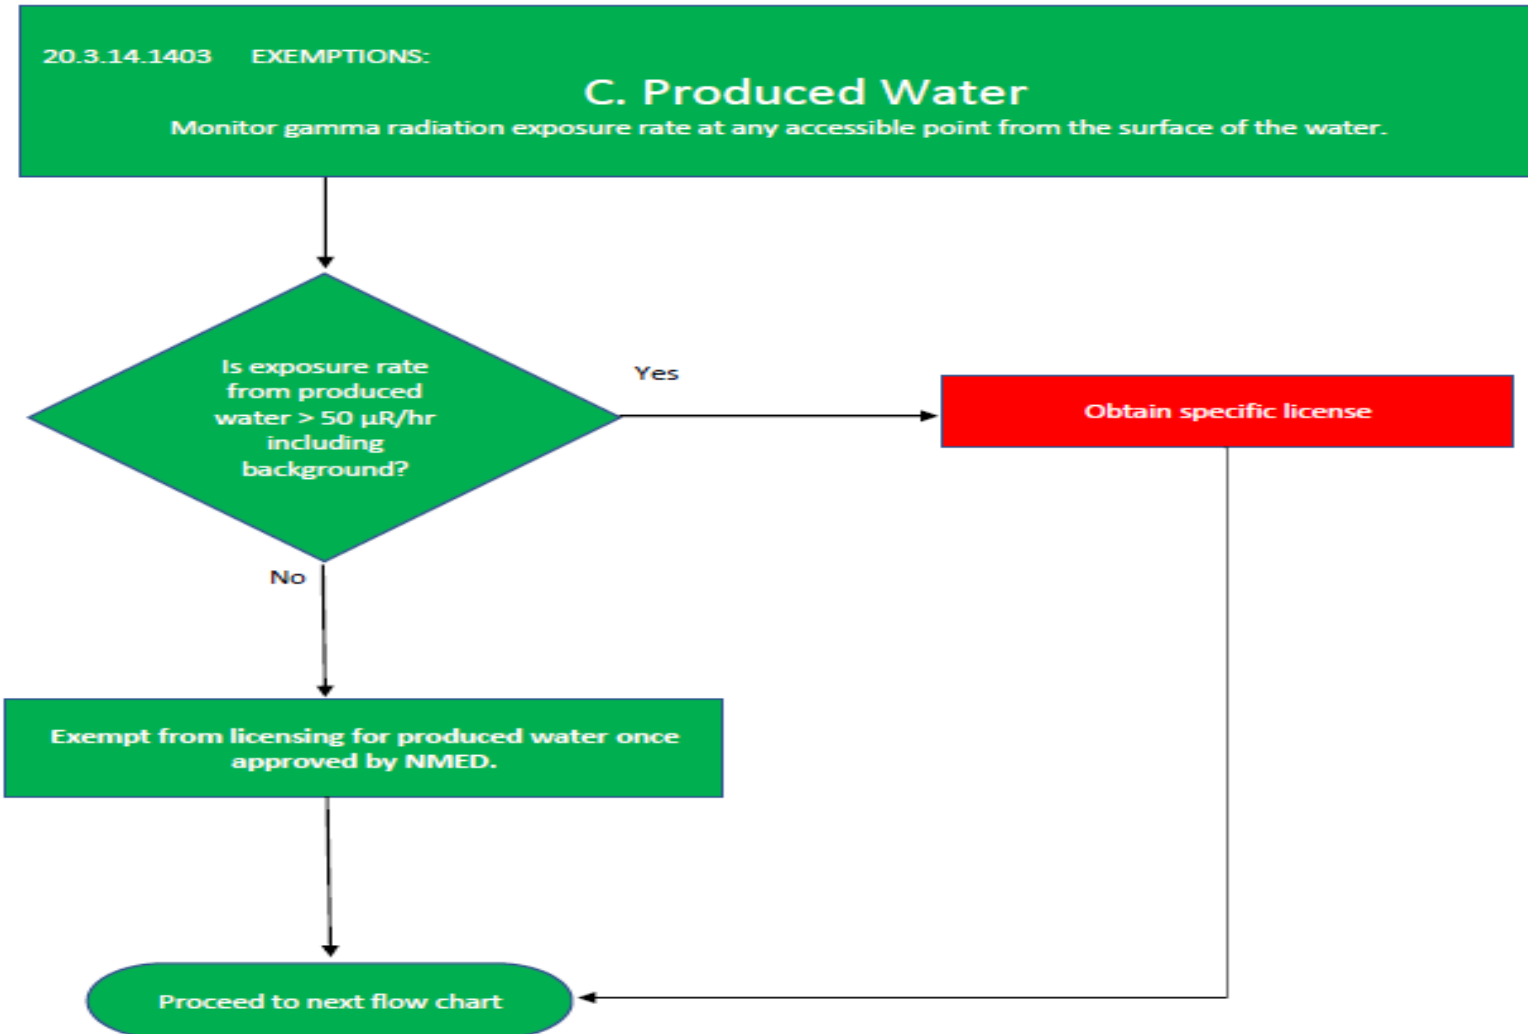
20.3.14.1403 EXEMPTIONS:

C. Produced Water

Monitor gamma radiation exposure rate at any accessible point from the surface of the water.

Is exposure rate from produced water > 50 µR/hr including background?

Yes

Obtain specific license

No

Exempt from licensing for produced water once approved by NMED.

Proceed to next flow chart